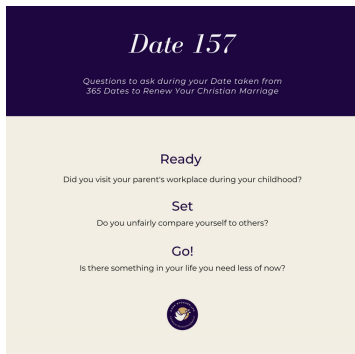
Date 157

Questions to ask during your Date taken from 365 Dates to Renew Your Christian Marriage

Ready

Did you visit your parent's workplace during your childhood?

Set

Do you unfairly compare yourself to others?

Go!

Is there something in your life you need less of now?